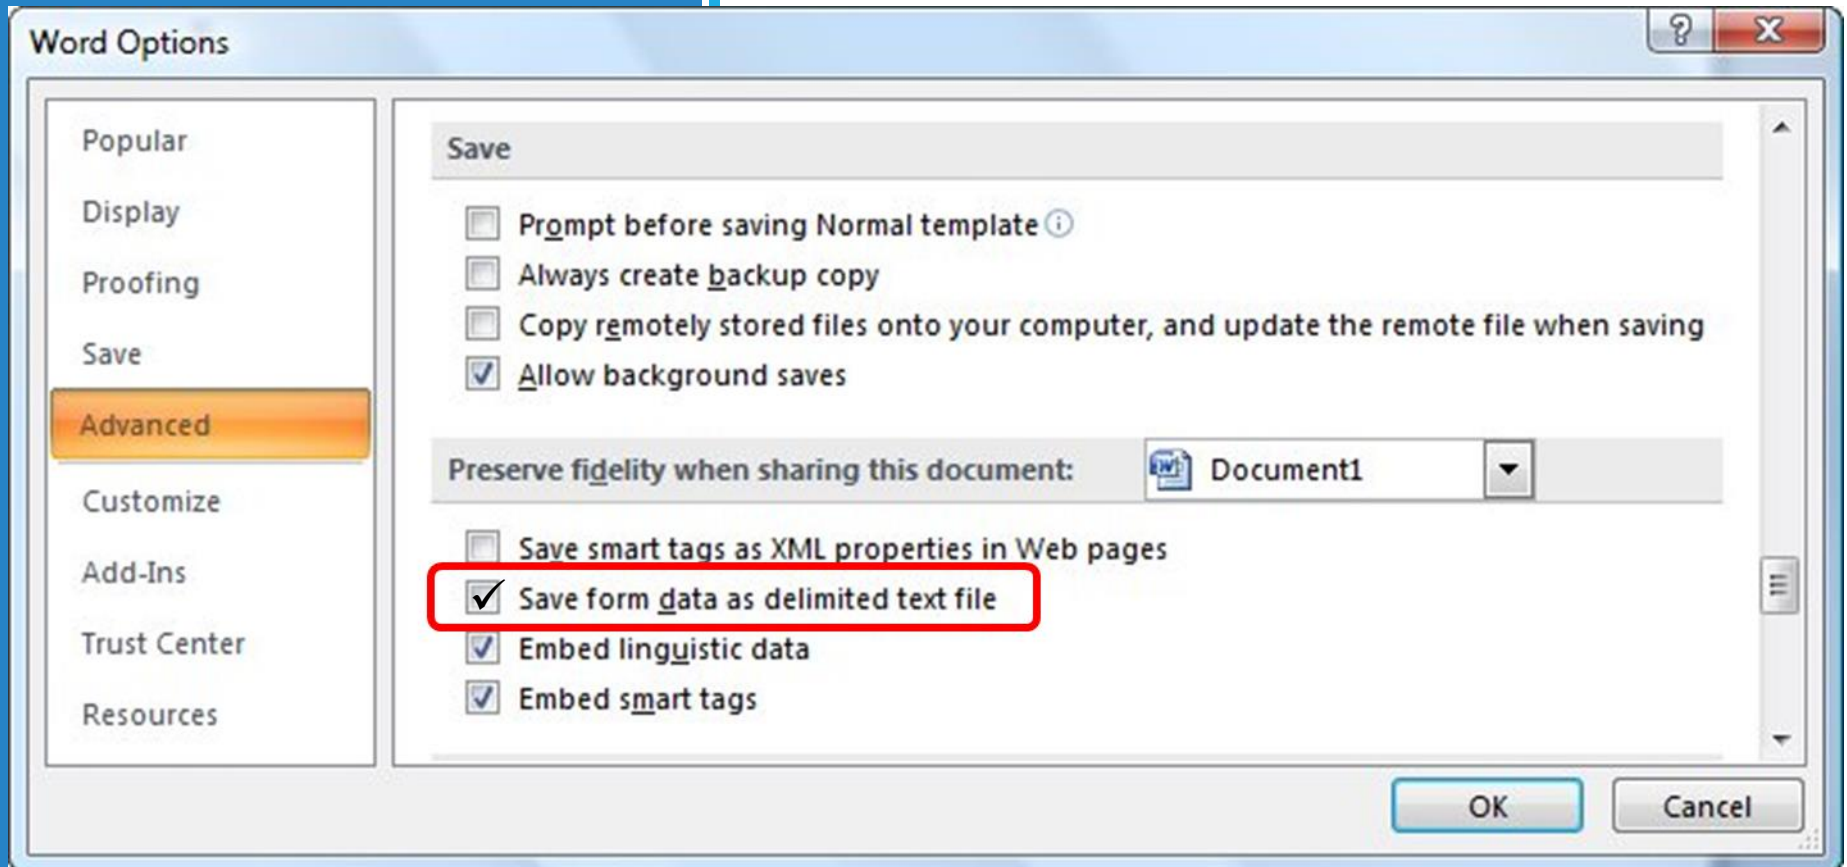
Word Options

Popular
Display
Proofing
Save
Advanced
Customize
Add-Ins
Trust Center
Resources

Save

Prompt before saving Normal template
Always create backup copy
Copy remotely stored files onto your computer, and update the remote file when saving
Allow background saves

Preserve fidelity when sharing this document: Document1

Save smart tags as XML properties in Web pages
Save form data as delimited text file
Embed linguistic data
Embed smart tags

OK
Cancel